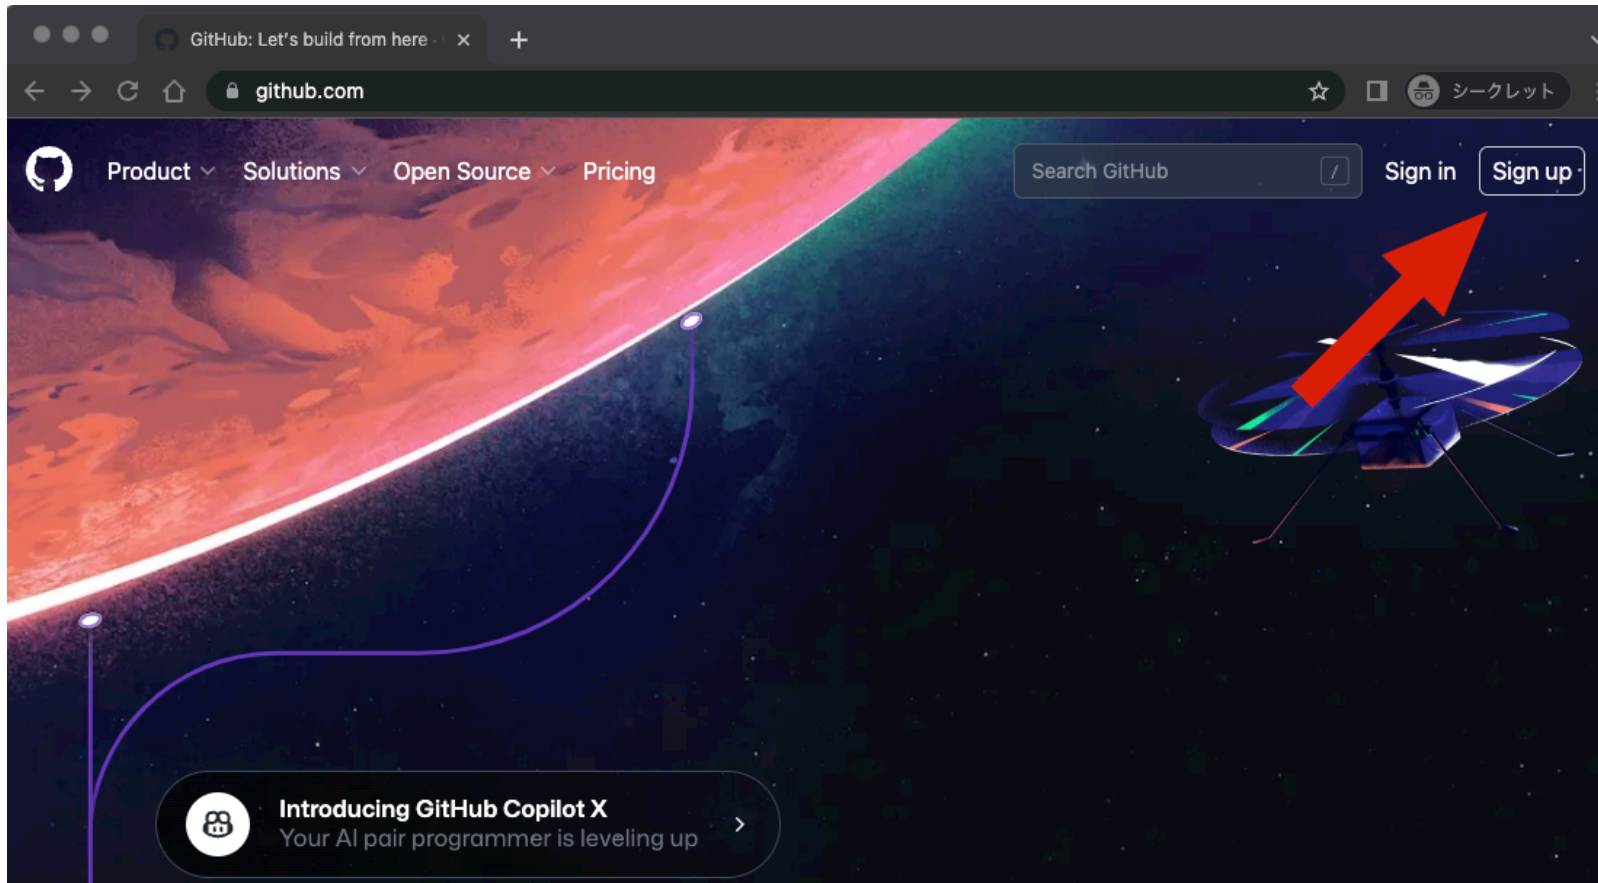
GitHub: Let's build from here ·

github.com

シークレット

Product Solutions Open Source Pricing

Search GitHub /

Sign in

Sign up

Introducing GitHub Copilot X
Your AI pair programmer is leveling up